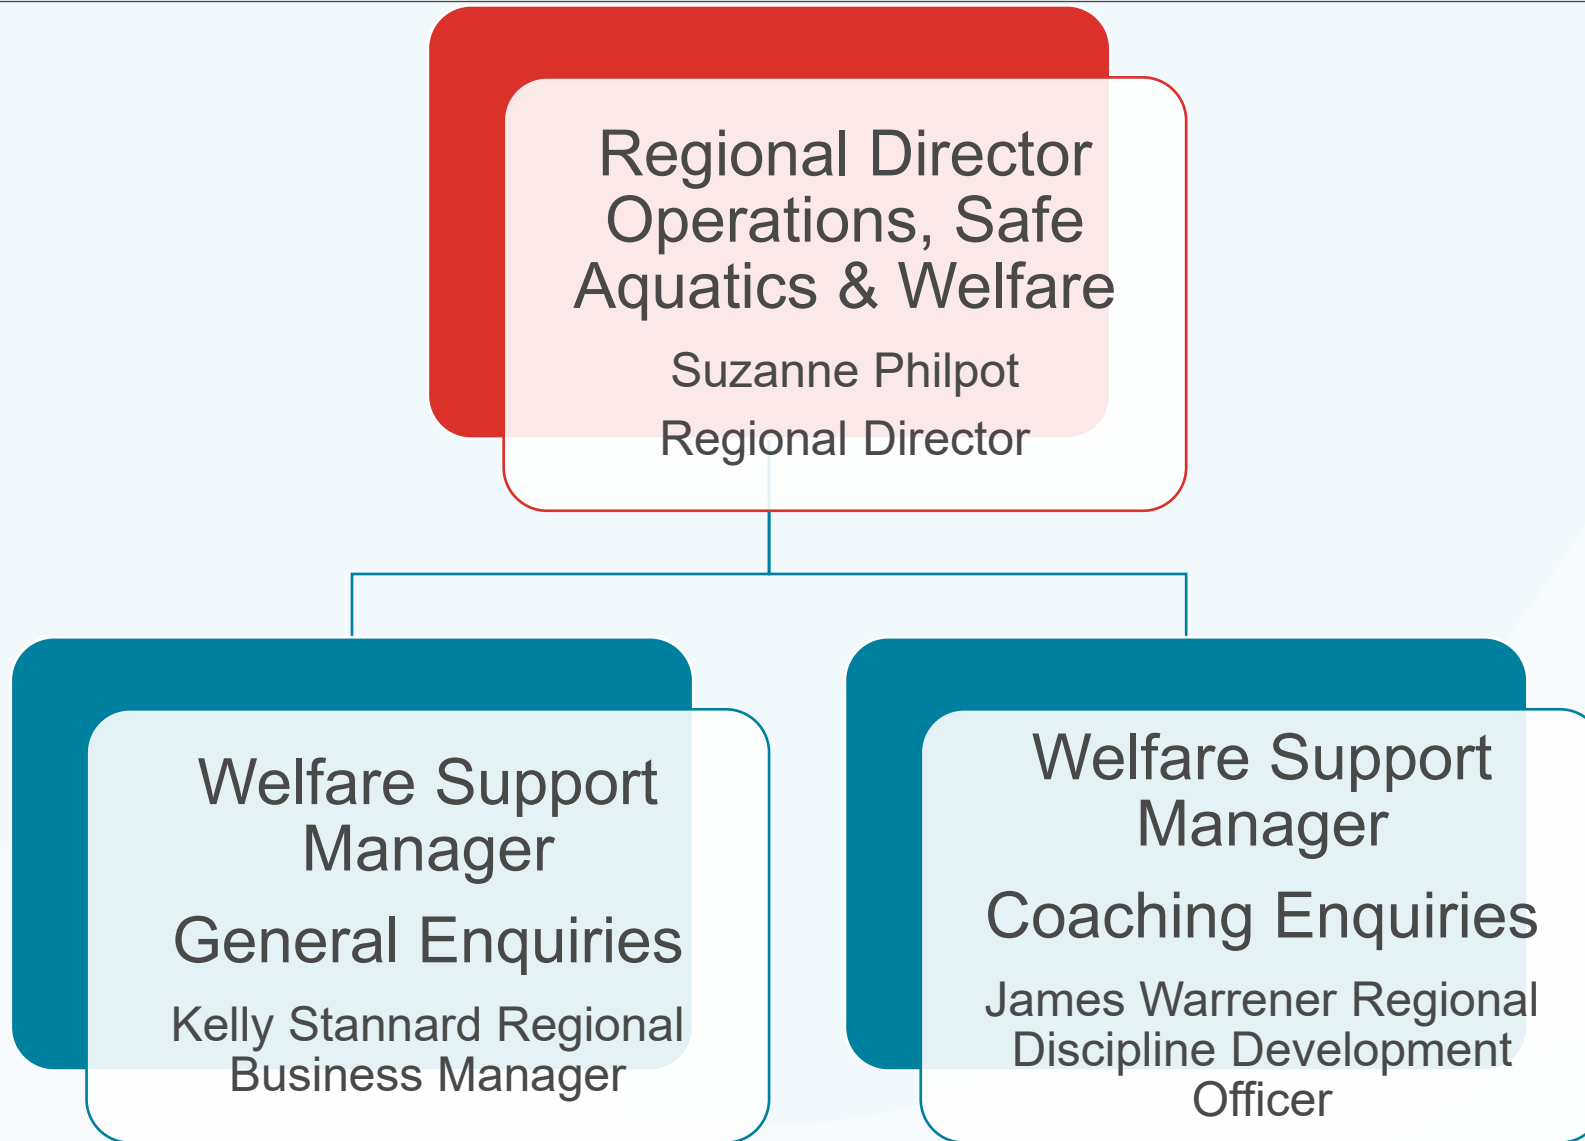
Regional Director Operations, Safe Aquatics & Welfare

Suzanne Philpot

Regional Director

Welfare Support Manager

General Enquiries

Kelly Stannard Regional Business Manager

Welfare Support Manager

Coaching Enquiries

James Warrener Regional Discipline Development Officer